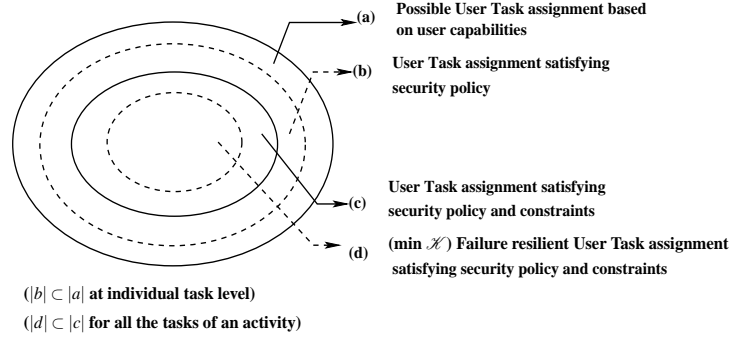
(a) Possible User Task assignment based on user capabilities

(b) User Task assignment satisfying security policy

(c) User Task assignment satisfying security policy and constraints

(d) (min $\mathscr{K}$) Failure resilient User Task assignment satisfying security policy and constraints

($|b| \subset |a|$ at individual task level)

($|d| \subset |c|$ for all the tasks of an activity)